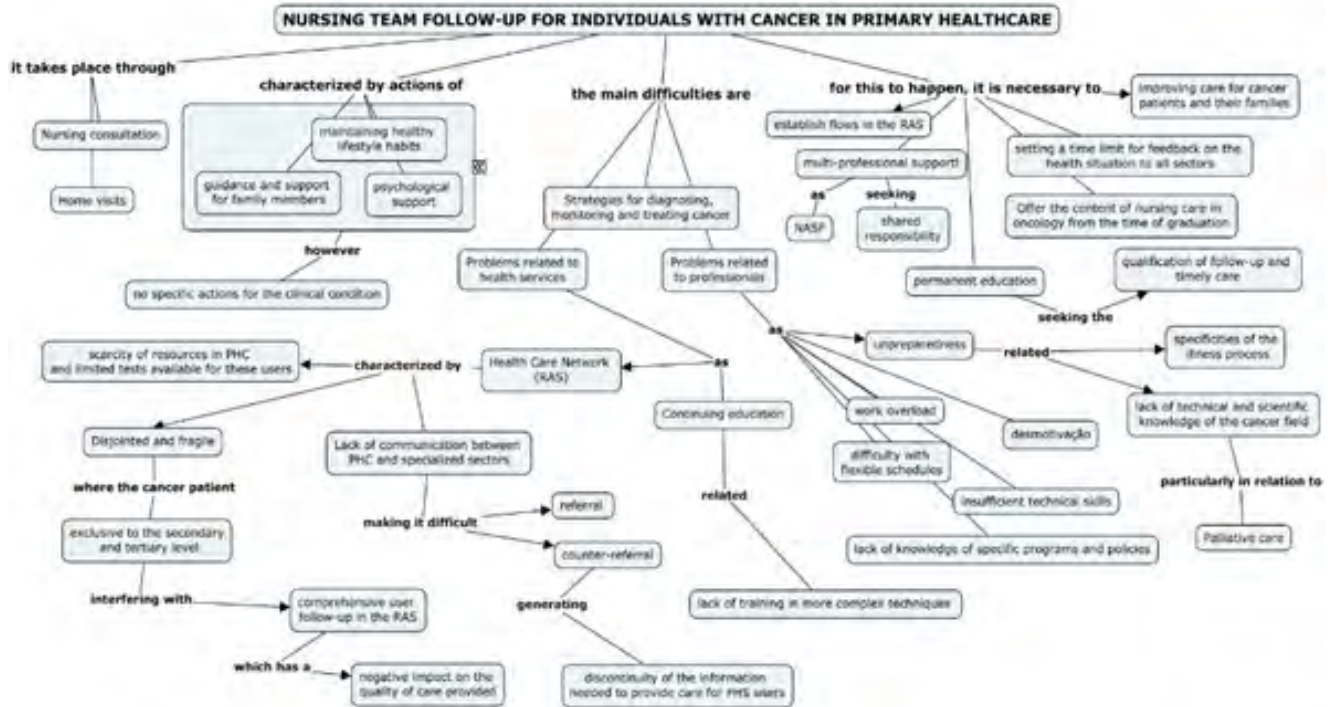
NURSING TEAM FOLLOW-UP FOR INDIVIDUALS WITH CANCER IN PRIMARY HEALTHCARE

it takes place through

Nursing consultation

Home visits

characterized by actions of

maintaining healthy lifestyle habits

guidance and support for family members

psychological support

however

no specific actions for the clinical condition

the main difficulties are

Strategies for diagnosing, monitoring and treating cancer

Problems related to health services

Problems related to professionals

for this to happen, it is necessary to

Improving care for cancer patients and their families

establish flows in the RAS

multi-professional support

as

NASF

seeking

shared responsibility

setting a time limit for feedback on the health situation to all sectors

Offer the content of nursing care in oncology from the time of graduation

permanent education

seeking the

qualification of follow-up and timely care

scarcity of resources in PHC and limited tests available for these users

characterized by

Health Care Network (RAS)

as

Continuing education

related

lack of training in more complex techniques

Disjointed and fragile

where the cancer patient

exclusive to the secondary and tertiary level

interfering with

comprehensive user follow-up in the RAS

which has a

negative impact on the quality of care provided

Lack of communication between PHC and specialized sectors

making it difficult

referral

counter-referral

generating

discontinuity of the information needed to provide care for PHS users

as

unpreparedness

related

specificities of the illness process

lack of technical and scientific knowledge of the cancer field

particularly in relation to

Palliative care

work overload

desmotivação

difficulty with flexible schedules

insufficient technical skills

lack of knowledge of specific programs and policies